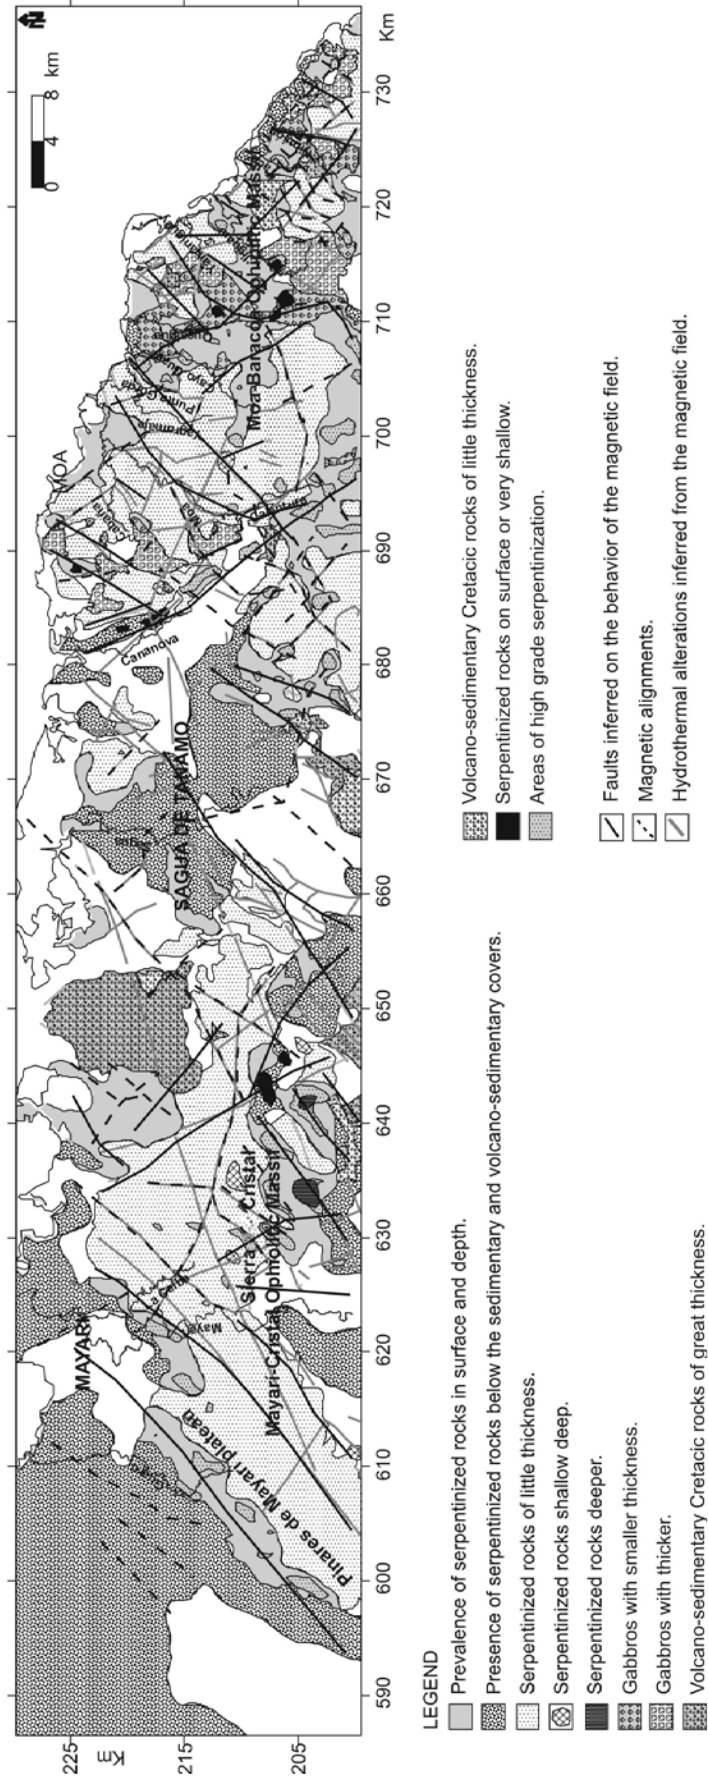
N

0 4 8 km

225
Km
215
205

590 600 610 620 630 640 650 660 670 680 690 700 710 720 730 Km

MAYARÍ
Pinares de Mayarí Plateau
Mayarí-Cristal Ophiolitic Massif
Sierra Cristal
SAGUA DE TÁNAMO
Cananova
MOA
Moa-Baracoa Ophiolitic Massif

LEGEND
Prevalence of serpentinized rocks in surface and depth.
Presence of serpentinized rocks below the sedimentary and volcano-sedimentary covers.
Serpentinized rocks of little thickness.
Serpentinized rocks shallow deep.
Serpentinized rocks deeper.
Gabbros with smaller thickness.
Gabbros with thicker.
Volcano-sedimentary Cretacic rocks of great thickness.
Volcano-sedimentary Cretacic rocks of little thickness.
Serpentinized rocks on surface or very shallow.
Areas of high grade serpentinization.
Faults inferred on the behavior of the magnetic field.
Magnetic alignments.
Hydrothermal alterations inferred from the magnetic field.